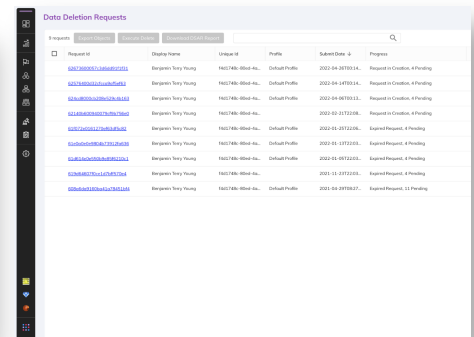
Data Deletion Requests

9 requests | Export Reports | Execute Delete | Download CCPA Report

| | Request Id | Display Name | Unique Id | Profile | Submit Date ↓ | Progress |
|---|---|---|---|---|---|---|
| | 62673600057c5ebdd0d1f21 | Benjamin Terry Young | f4d5748c-88ed-4a... | Default Profile | 2022-04-26T00:14... | Request in Creation, 4 Pending |
| | 6257b480b51cfccafacfbefb1 | Benjamin Terry Young | f4d5748c-88ed-4a... | Default Profile | 2022-04-14T03:14... | Request in Creation, 4 Pending |
| | 624cd800b2c096a52fcdb163 | Benjamin Terry Young | f4d5748c-88ed-4a... | Default Profile | 2022-04-06T03:13... | Request in Creation, 4 Pending |
| | 6214fd40f44007fcf9b798e9 | Benjamin Terry Young | f4d5748c-88ed-4a... | Default Profile | 2022-02-21T22:08... | Request in Creation, 4 Pending |
| | 61f572e00612 7be81df5d82 | Benjamin Terry Young | f4d5748c-88ed-4a... | Default Profile | 2022-01-25T22:06... | Expired Request, 4 Pending |
| | 61edad... | Benjamin Terry Young | f4d5748c-88ed-4a... | Default Profile | 2022-01-23T22:06... | Expired Request, 4 Pending |
| | 61d616... | Benjamin Terry Young | f4d5748c-88ed-4a... | Default Profile | 2022-01-05T22:03... | Expired Request, 4 Pending |
| | 619d4dd... | Benjamin Terry Young | f4d5748c-88ed-4a... | | 2021-11-23T22:03... | Expired Request, 4 Pending |
| | 608e4da9180ba61e78491ld4 | Benjamin Terry Young | f4d5748c-88ed-4a... | Default Profile | 2021-04-29T00:27... | Expired Request, 11 Pending |